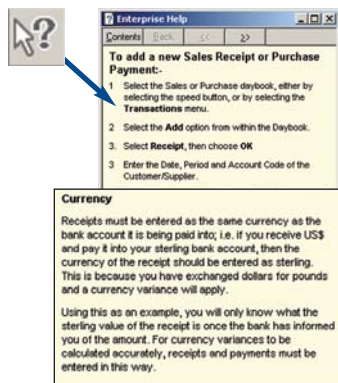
Enterprise Help

Contents | Back | << | >>

To add a new Sales Receipt or Purchase Payment:-

1 Select the Sales or Purchase daybook, either by selecting the speed button, or by selecting the Transactions menu.

2 Select the Add option from within the Daybook.

3. Select Receipt, then choose OK

3 Enter the Date, Period and Account Code of the Customer/Supplier.

Currency

Receipts must be entered as the same currency as the bank account it is being paid into; i.e. if you receive US$ and pay it into your sterling bank account, then the currency of the receipt should be entered as sterling. This is because you have exchanged dollars for pounds and a currency variance will apply.

Using this as an example, you will only know what the sterling value of the receipt is once the bank has informed you of the amount. For currency variances to be calculated accurately, receipts and payments must be entered in this way.